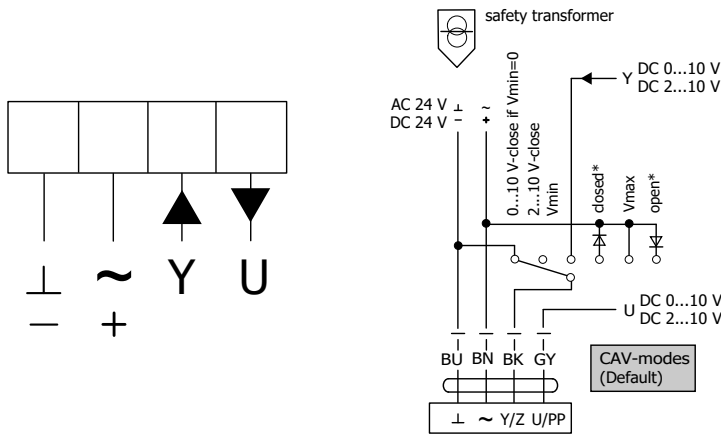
⊥ ~ Y U
— +

safety transformer

AC 24 V ⊥ ~
DC 24 V – +

0...10 V-close if Vmin=0
2...10 V-close
Vmin

closed*
Vmax
open*

Y DC 0...10 V
DC 2...10 V

U DC 0...10 V
DC 2...10 V

BU BN BK GY

CAV-modes
(Default)

⊥ ~ Y/Z U/PP